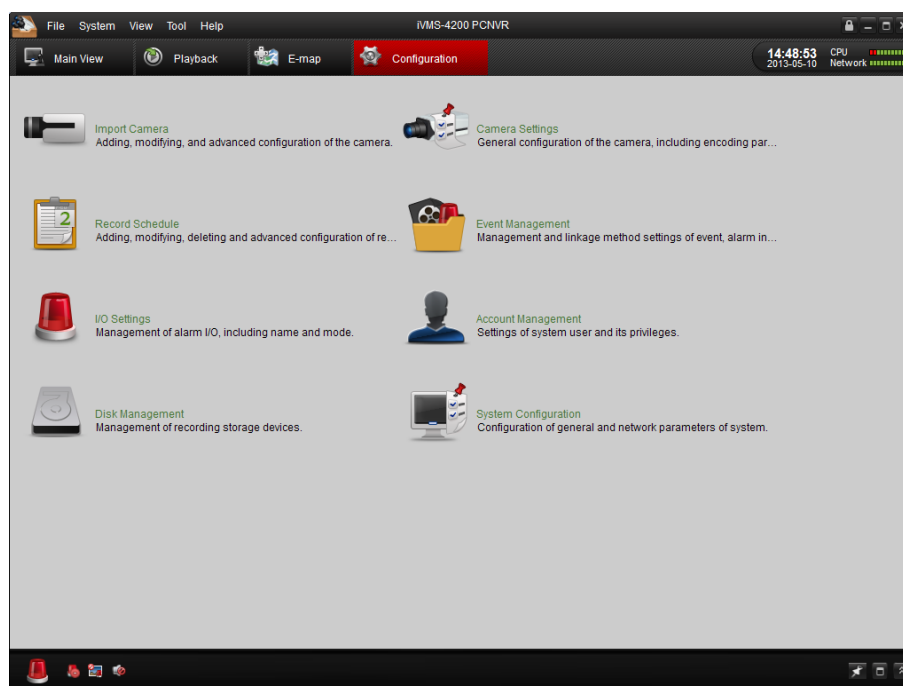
File System View Tool Help

iVMS-4200 PCNVR

Main View

Playback

E-map

Configuration

14:48:53
2013-05-10

CPU
Network

Import Camera
Adding, modifying, and advanced configuration of the camera.

Camera Settings
General configuration of the camera, including encoding par...

Record Schedule
Adding, modifying, deleting and advanced configuration of re...

Event Management
Management and linkage method settings of event, alarm in...

I/O Settings
Management of alarm I/O, including name and mode.

Account Management
Settings of system user and its privileges.

Disk Management
Management of recording storage devices.

System Configuration
Configuration of general and network parameters of system.